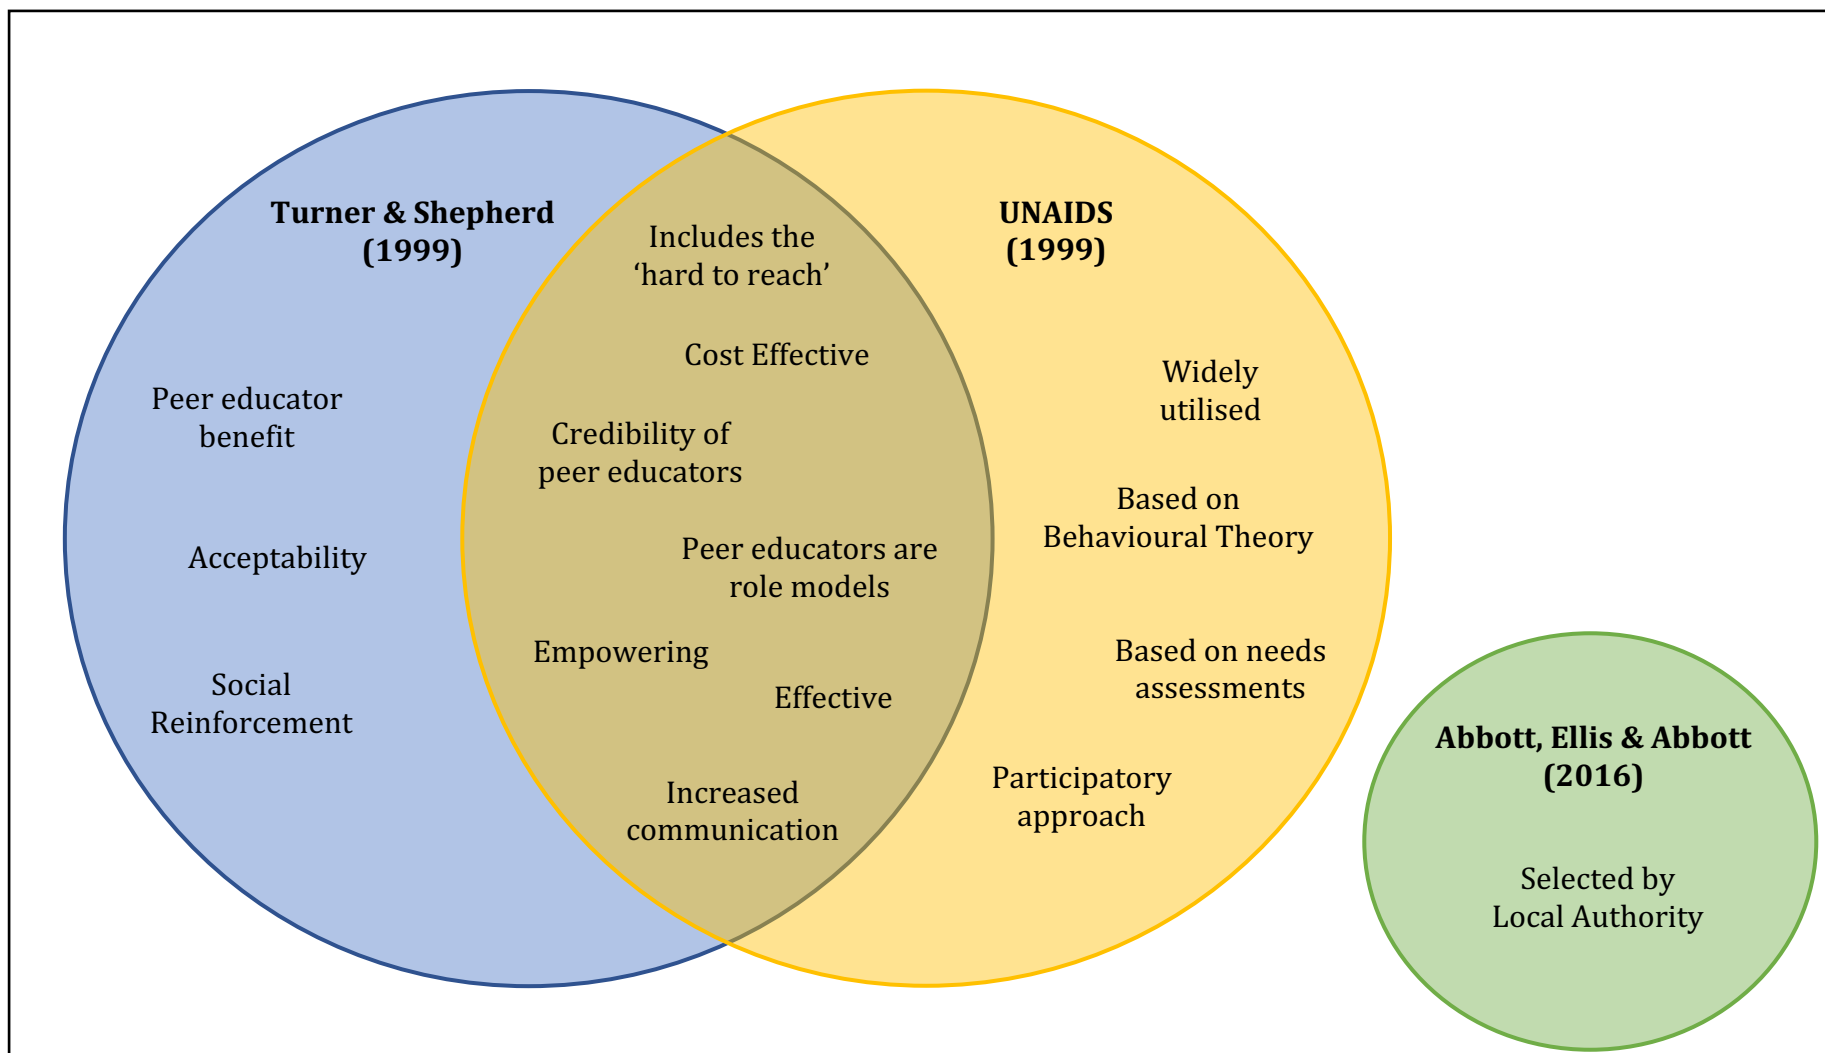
Turner & Shepherd (1999)

Peer educator benefit

Acceptability

Social Reinforcement

Includes the ‘hard to reach’

Cost Effective

Credibility of peer educators

Peer educators are role models

Empowering

Effective

Increased communication

UNAIDS (1999)

Widely utilised

Based on Behavioural Theory

Based on needs assessments

Participatory approach

Abbott, Ellis & Abbott (2016)

Selected by Local Authority